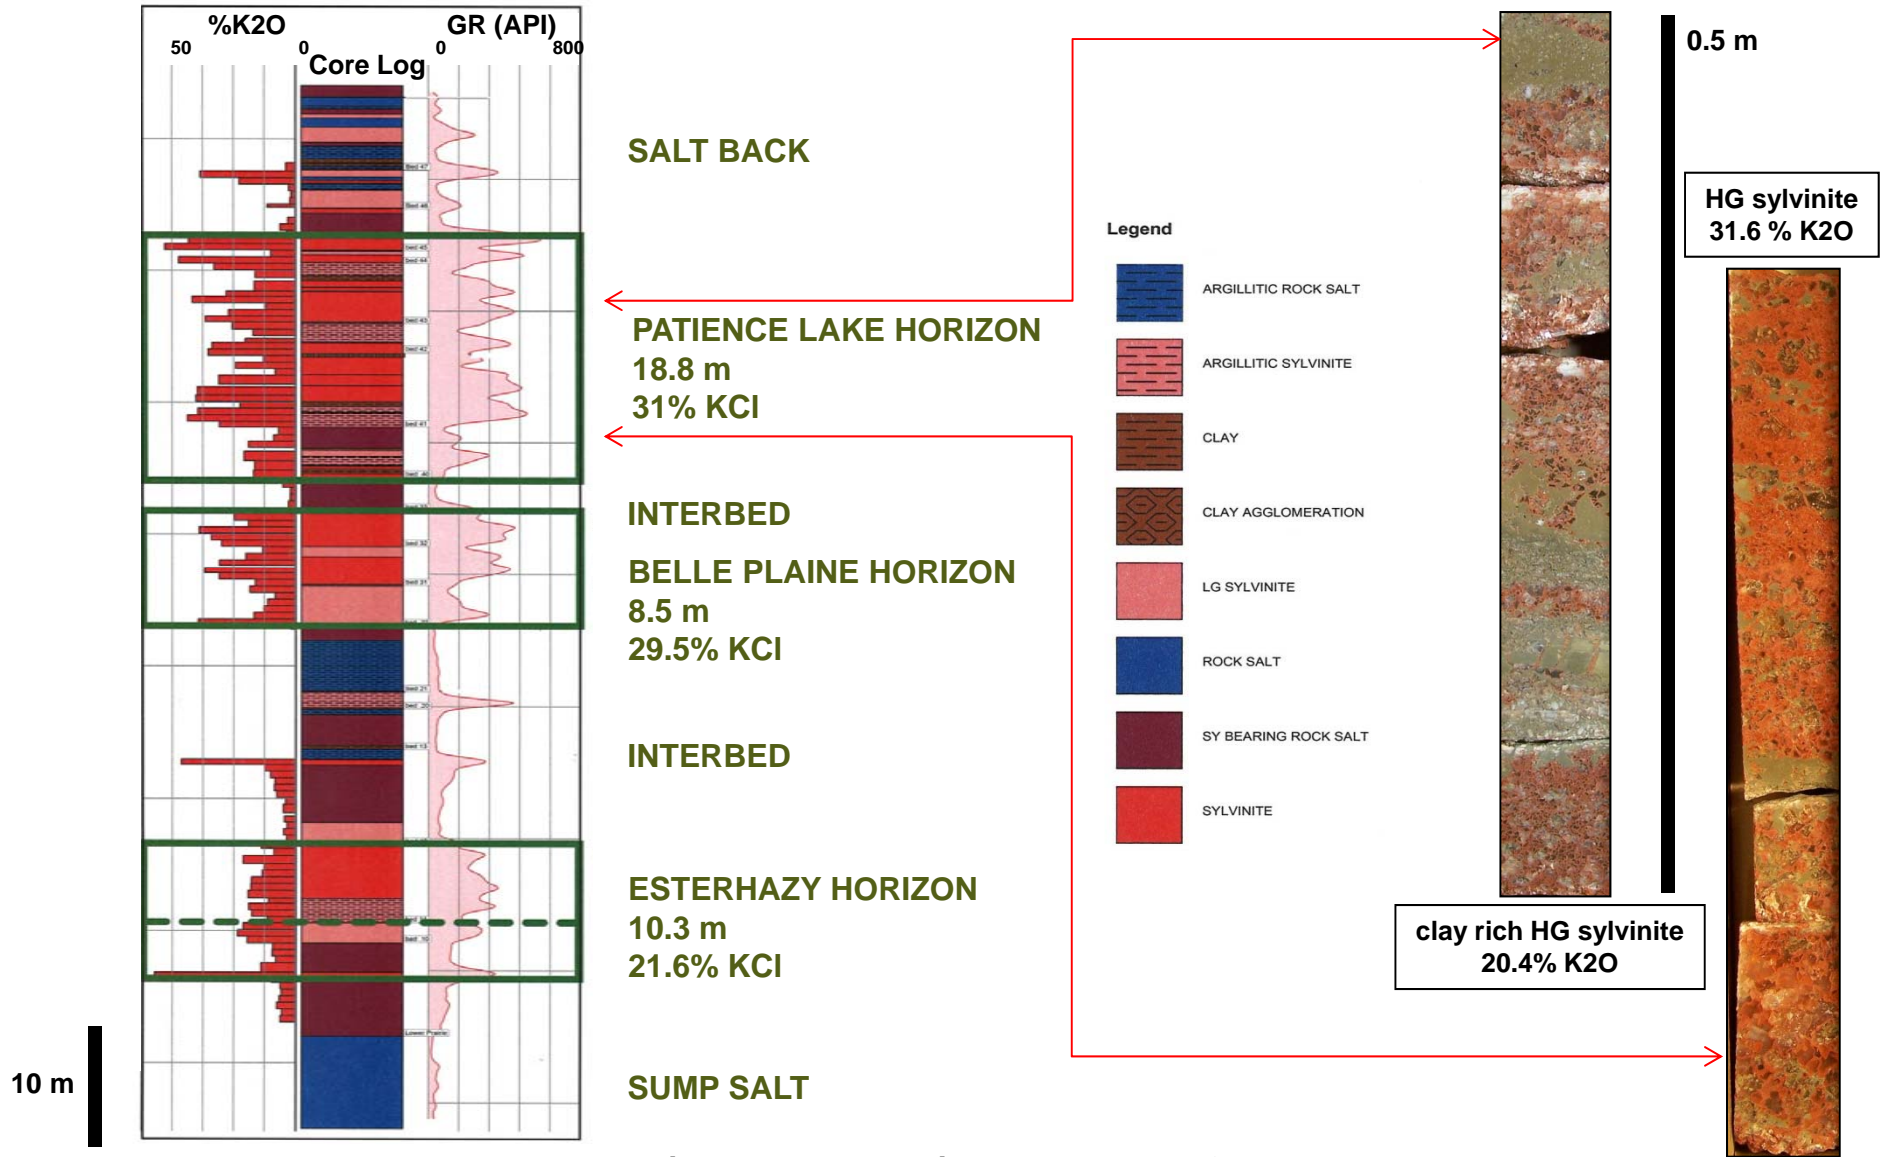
%K2O
50
0
Core Log
GR (API)
0
800

SALT BACK

PATIENCE LAKE HORIZON
18.8 m
31% KCl

INTERBED

BELLE PLAINE HORIZON
8.5 m
29.5% KCl

INTERBED

ESTERHAZY HORIZON
10.3 m
21.6% KCl

SUMP SALT

10 m

Legend
ARGILLITIC ROCK SALT
ARGILLITIC SYLVINITE
CLAY
CLAY AGGLOMERATION
LG SYLVINITE
ROCK SALT
SY BEARING ROCK SALT
SYLVINITE

0.5 m

HG sylvinite
31.6 % K2O

clay rich HG sylvinite
20.4% K2O